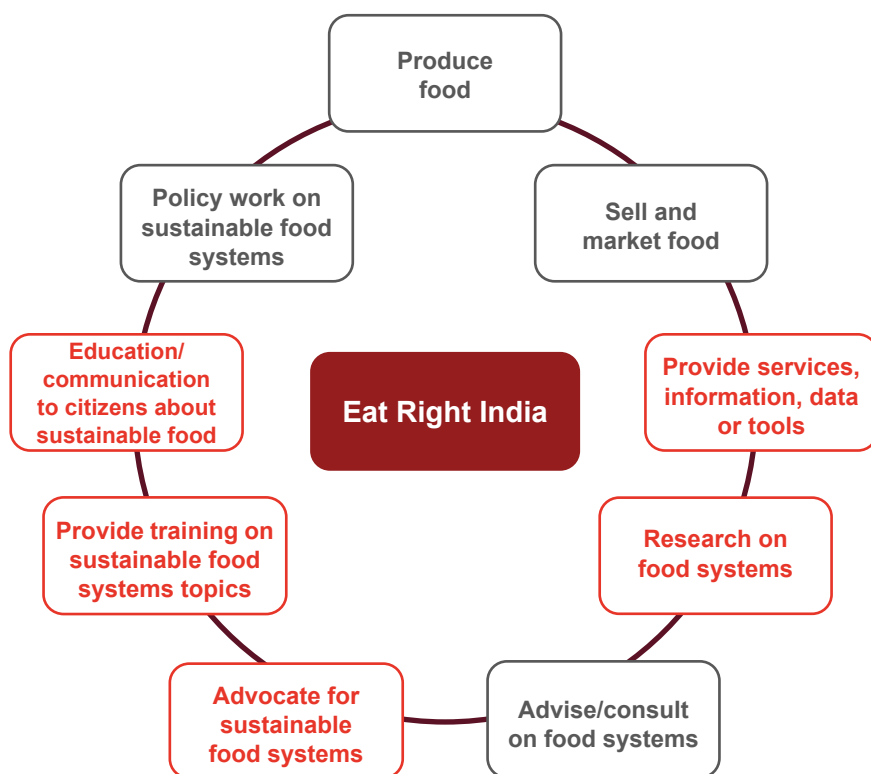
Produce food

Sell and market food

Provide services, information, data or tools

Research on food systems

Advise/consult on food systems

Advocate for sustainable food systems

Provide training on sustainable food systems topics

Education/ communication to citizens about sustainable food

Policy work on sustainable food systems

Eat Right India